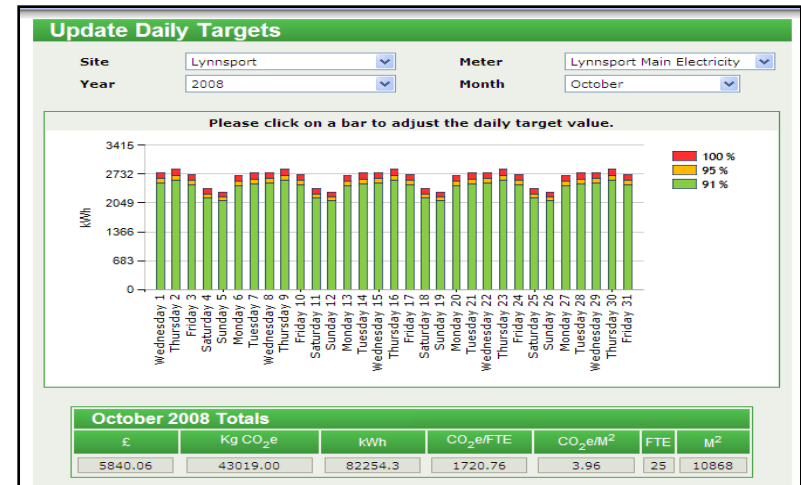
Update Daily Targets

Site Lynnsport
Meter Lynnsport Main Electricity
Year 2008
Month October

Please click on a bar to adjust the daily target value.

3415
2732
2049
1366
683
0
kWh

Wednesday 1
Thursday 2
Friday 3
Saturday 4
Sunday 5
Monday 6
Tuesday 7
Wednesday 8
Thursday 9
Friday 10
Saturday 11
Sunday 12
Monday 13
Tuesday 14
Wednesday 15
Thursday 16
Friday 17
Saturday 18
Sunday 19
Monday 20
Tuesday 21
Wednesday 22
Thursday 23
Friday 24
Saturday 25
Sunday 26
Monday 27
Tuesday 28
Wednesday 29
Thursday 30
Friday 31

100 %
95 %
91 %

October 2008 Totals

| £ | Kg $CO_2e$ | kWh | $CO_2e$/FTE | $CO_2e/M^2$ | FTE | $M^2$ |
|---|---|---|---|---|---|---|
| 5840.06 | 43019.00 | 82254.3 | 1720.76 | 3.96 | 25 | 10868 |